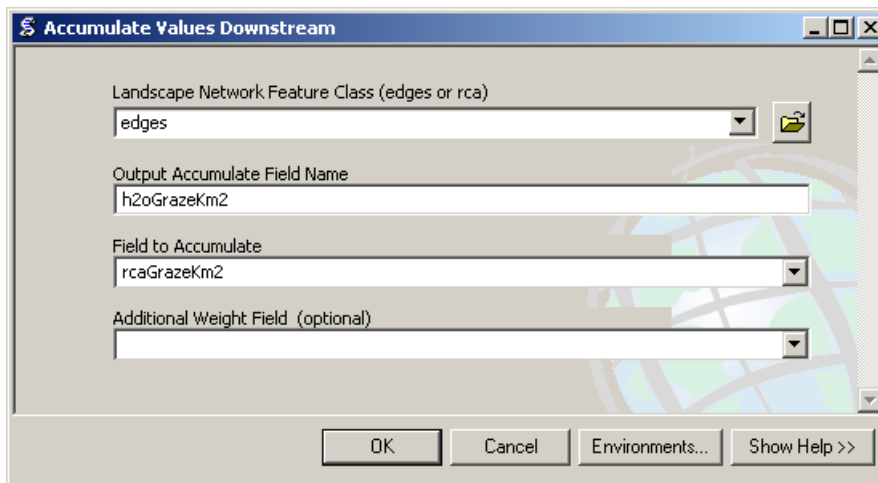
Accumulate Values Downstream

Landscape Network Feature Class (edges or rca)

edges

Output Accumulate Field Name

h2oGrazeKm2

Field to Accumulate

rcaGrazeKm2

Additional Weight Field (optional)

OK Cancel Environments... Show Help >>